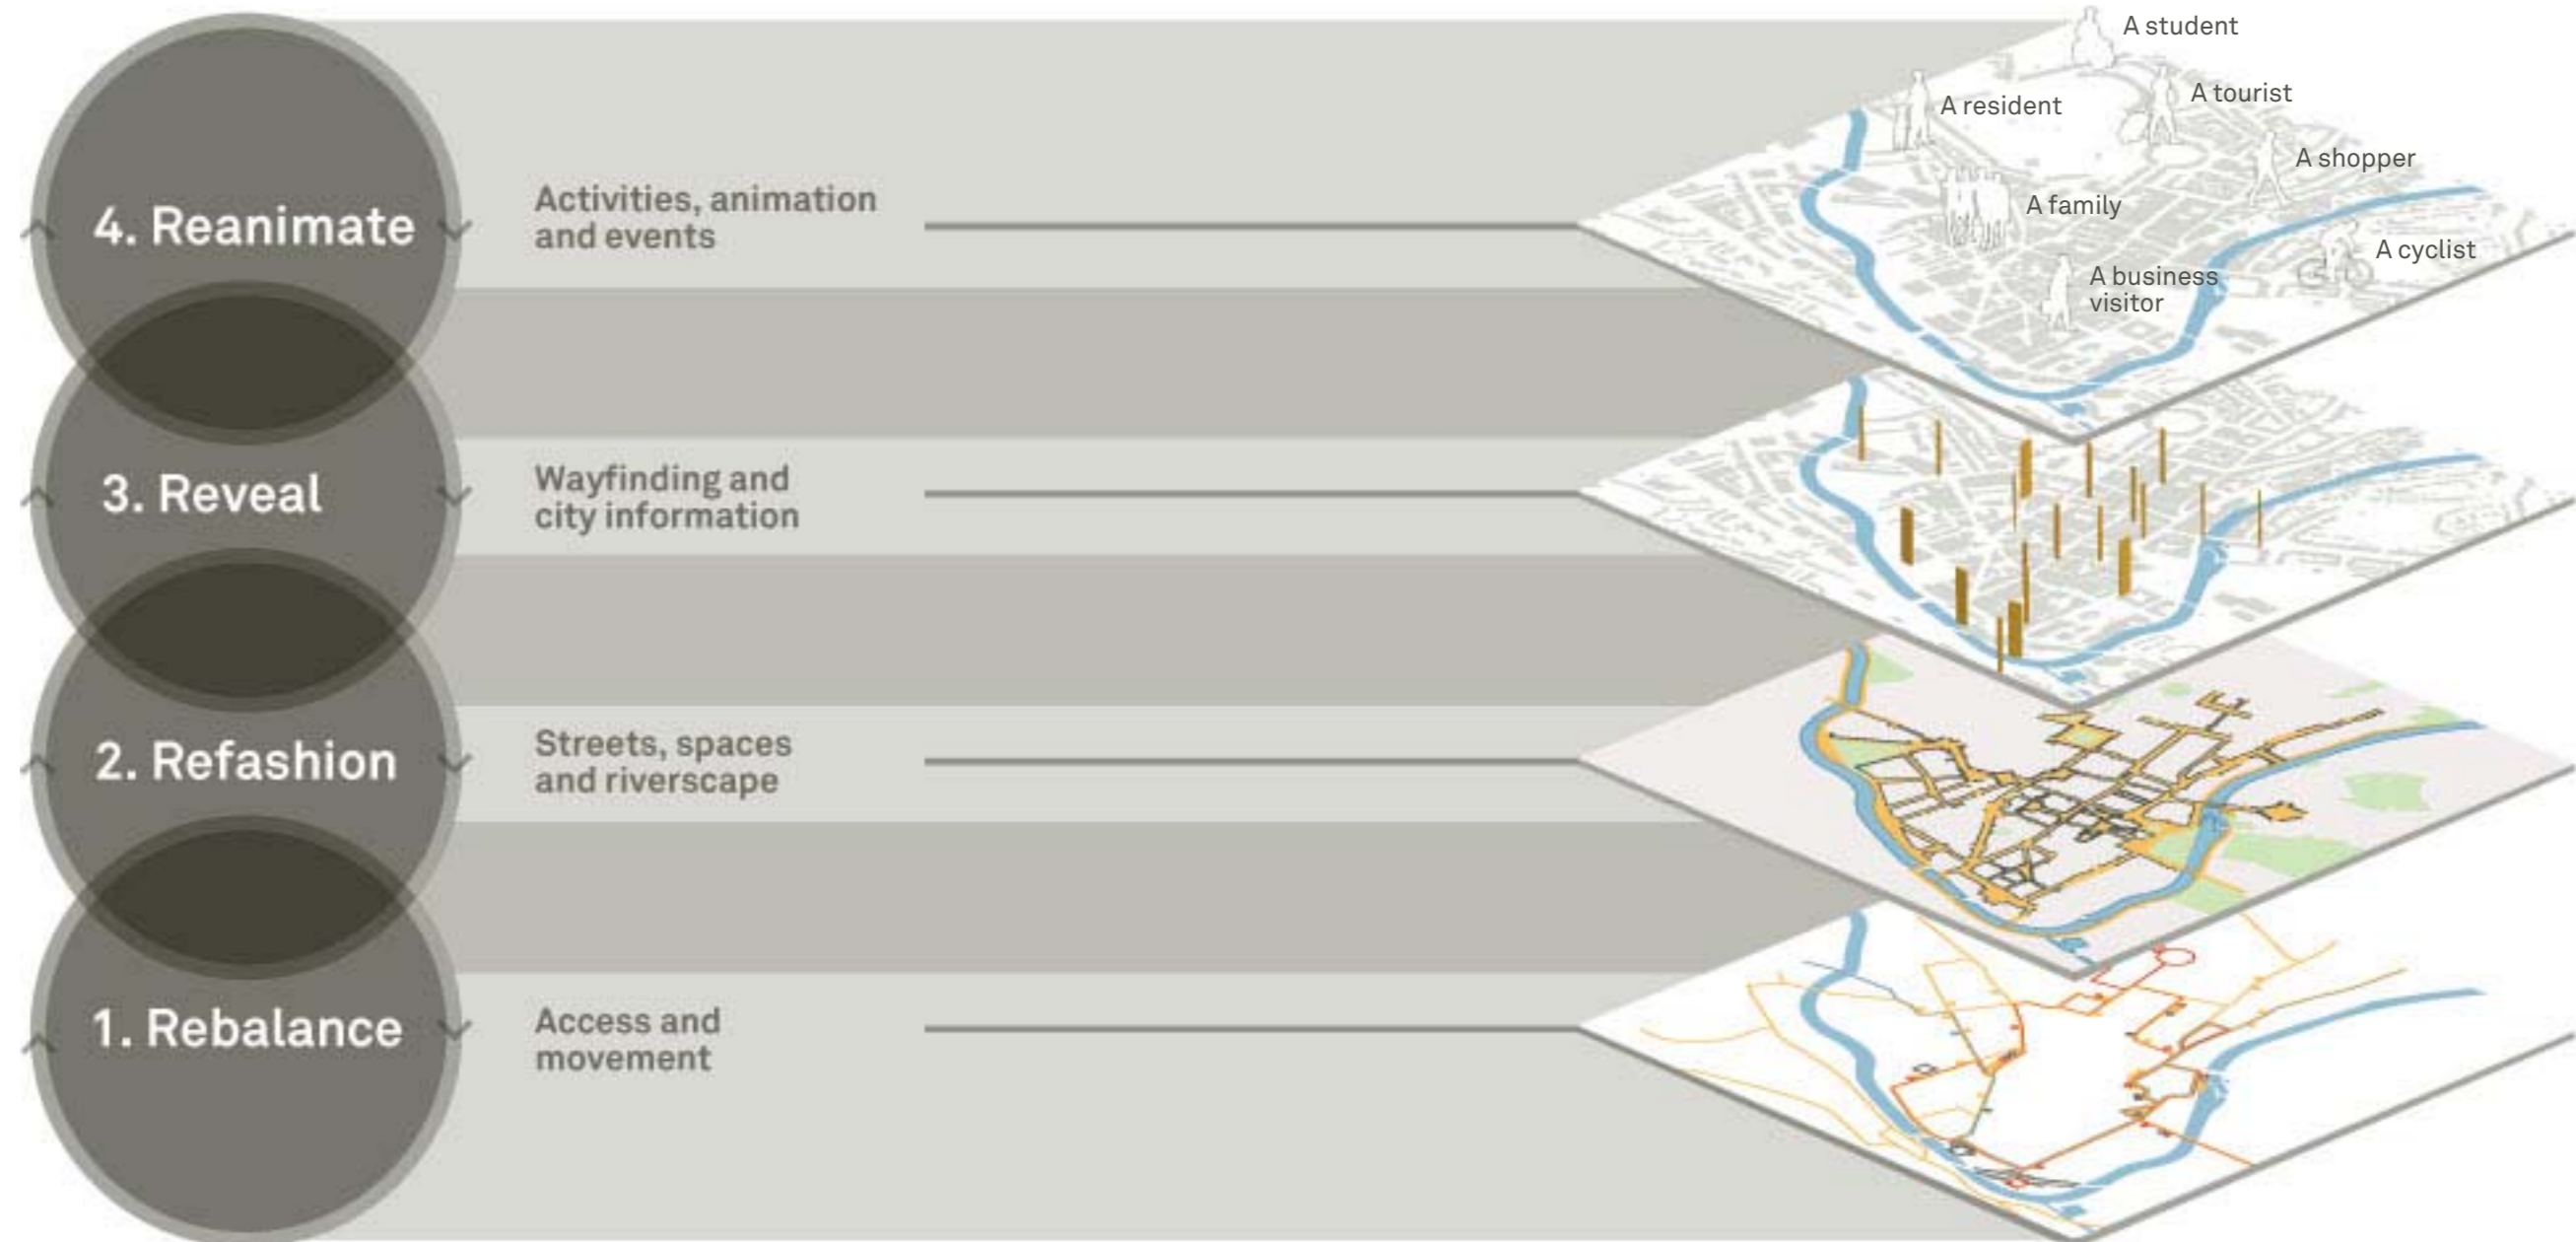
4. Reanimate

Activities, animation and events

A student

A resident

A tourist

A shopper

A family

A cyclist

A business visitor

3. Reveal

Wayfinding and city information

2. Refashion

Streets, spaces and riverscape

1. Rebalance

Access and movement